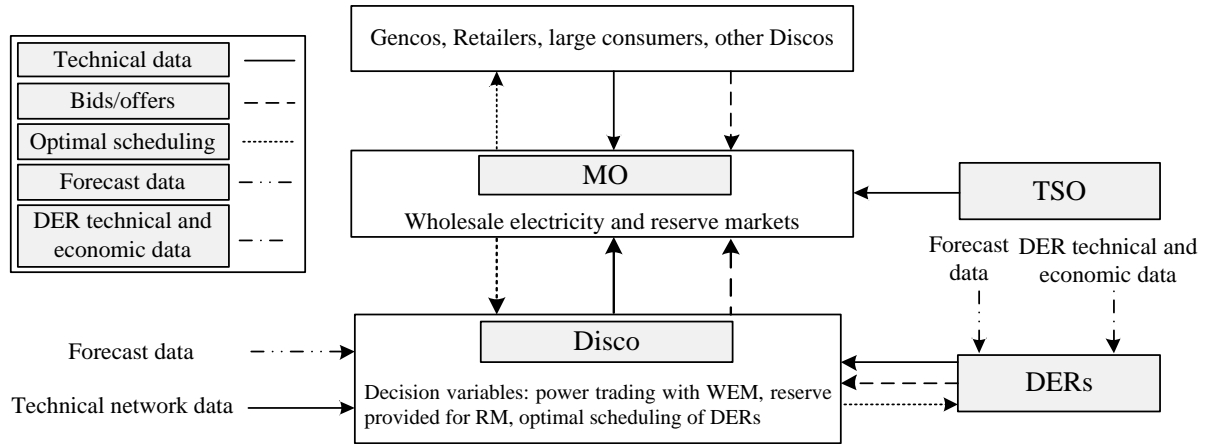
Technical data

Bids/offers

Optimal scheduling

Forecast data

DER technical and economic data

Gencos, Retailers, large consumers, other Discos

MO

Wholesale electricity and reserve markets

TSO

Forecast data

DER technical and economic data

Disco

Forecast data

Technical network data

Decision variables: power trading with WEM, reserve provided for RM, optimal scheduling of DERs

DERs